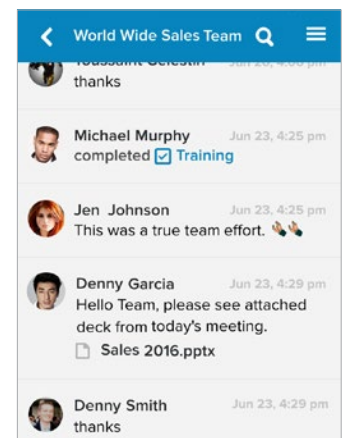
World Wide Sales Team

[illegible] Jun 23, 4:05 pm
thanks

Michael Murphy Jun 23, 4:25 pm
completed Training

Jen Johnson Jun 23, 4:25 pm
This was a true team effort.

Denny Garcia Jun 23, 4:29 pm
Hello Team, please see attached deck from today's meeting.
Sales 2016.pptx

Denny Smith Jun 23, 4:29 pm
thanks